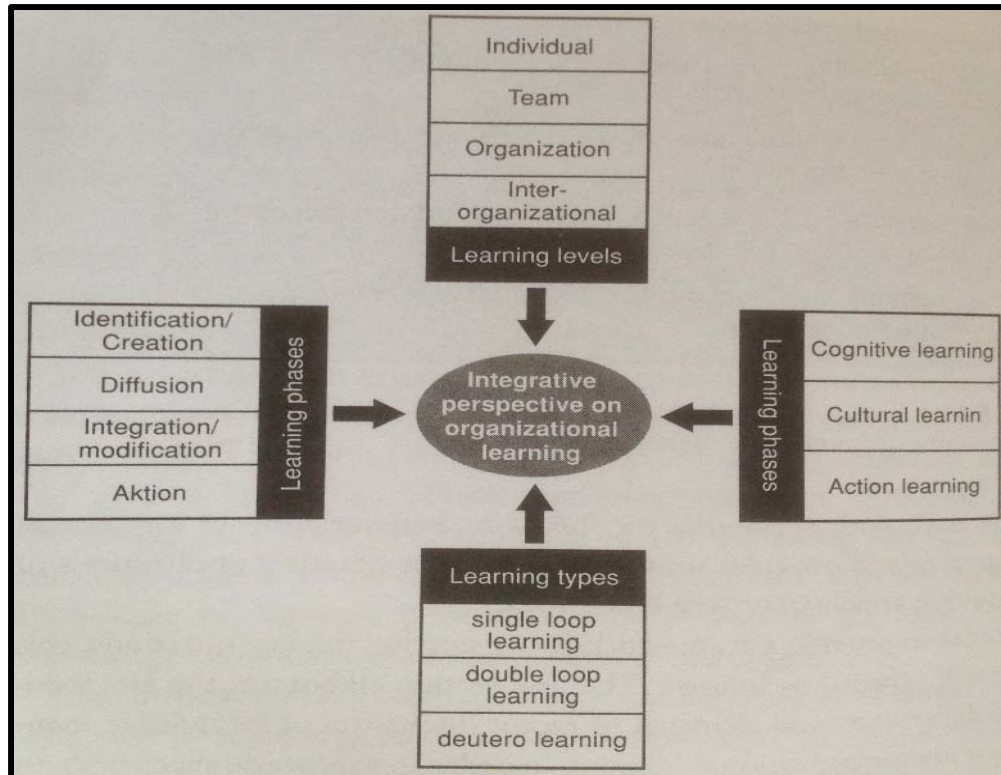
Individual

Team

Organization

Inter-organizational

Learning levels

Identification/ Creation

Diffusion

Integration/ modification

Aktion

Learning phases

Integrative perspective on organizational learning

Learning phases

Cognitive learning

Cultural learnin

Action learning

Learning types

single loop learning

double loop learning

deutero learning